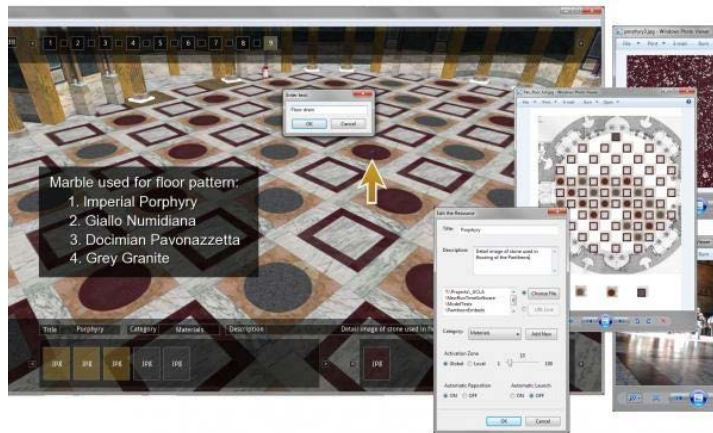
1 2 3 4 5 6 7 8 9

Enter text
Floor drain
OK Cancel

Marble used for floor pattern:
1. Imperial Porphyry
2. Giallo Numidiana
3. Docimian Pavonazzetta
4. Grey Granite

Title Porphyry Category Materials Description Detail image of stone used in fl

JPG JPG JPG JPG JPG JPG

Edit the Resource

Title: Porphyry

Description: Detail image of stone used in flooring of the Pantheon

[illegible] Choose File

Category: Materials Add New

Activation Zone
Global Local 1 15 100

Automatic Population ON OFF
Automatic Launch ON OFF

OK Cancel

porphyry2.jpg - Windows Photo Viewer
File Print E-mail Burn Open

File Print E-mail Burn Open